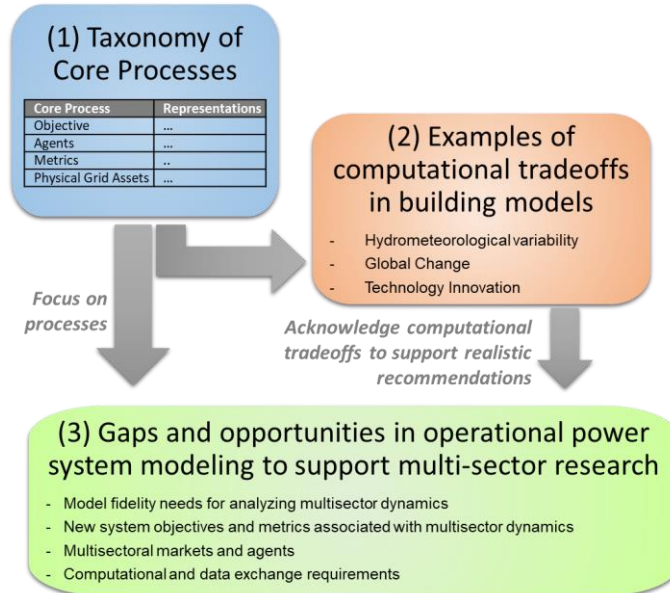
(1) Taxonomy of Core Processes

| Core Process | Representations |
|---|---|
| Objective | ... |
| Agents | ... |
| Metrics | .. |
| Physical Grid Assets | ... |

(2) Examples of computational tradeoffs in building models

- Hydrometeorological variability
- Global Change
- Technology Innovation

Focus on processes

Acknowledge computational tradeoffs to support realistic recommendations

(3) Gaps and opportunities in operational power system modeling to support multi-sector research

- Model fidelity needs for analyzing multisector dynamics
- New system objectives and metrics associated with multisector dynamics
- Multisectoral markets and agents
- Computational and data exchange requirements